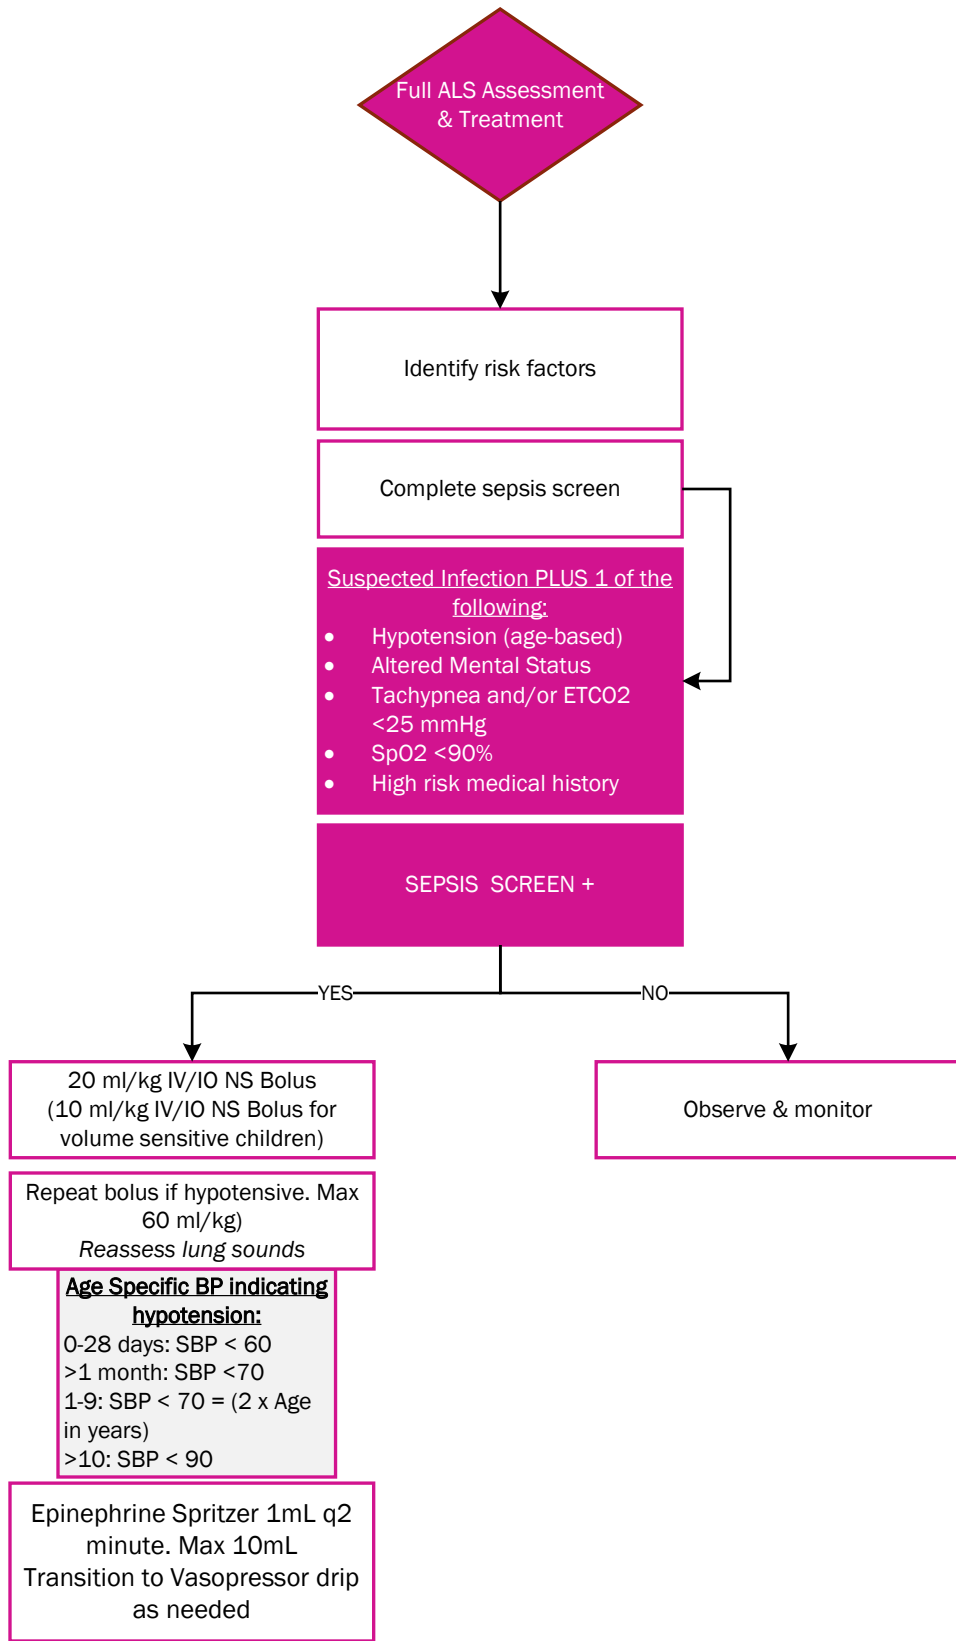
Full ALS Assessment & Treatment

Identify risk factors

Complete sepsis screen

Suspected Infection PLUS 1 of the following:
- Hypotension (age-based)
- Altered Mental Status
- Tachypnea and/or ETCO2 <25 mmHg
- Sp02 <90%
- High risk medical history

SEPSIS SCREEN +

YES

NO

20 ml/kg IV/IO NS Bolus (10 ml/kg IV/IO NS Bolus for volume sensitive children)

Observe & monitor

Repeat bolus if hypotensive. Max 60 ml/kg)
Reassess lung sounds

Age Specific BP indicating hypotension:
0-28 days: SBP < 60
>1 month: SBP <70
1-9: SBP < 70 = (2 x Age in years)
>10: SBP < 90

Epinephrine Spritzer 1mL q2 minute. Max 10mL
Transition to Vasopressor drip as needed